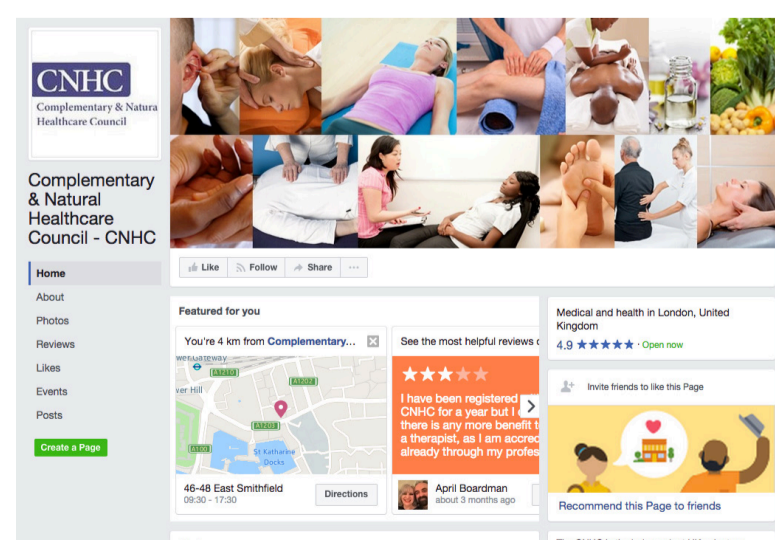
CNHC
Complementary & Natura
Healthcare Council

Complementary & Natural Healthcare Council - CNHC

Home
About
Photos
Reviews
Likes
Events
Posts

Create a Page

Like
Follow
Share
···

Featured for you

You're 4 km from Complementary...

wer Gateway
ver Hill
A1210
A1202
A1203
A1203
St Katharine Docks

46-48 East Smithfield
09:30 - 17:30
Directions

See the most helpful reviews

I have been registered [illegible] CNHC for a year but I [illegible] there is any more benefit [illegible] a therapist, as I am accred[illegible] already through my profes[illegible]

April Boardman
about 3 months ago

Medical and health in London, United Kingdom
4.9 ★★★★★ · Open now

Invite friends to like this Page

Recommend this Page to friends